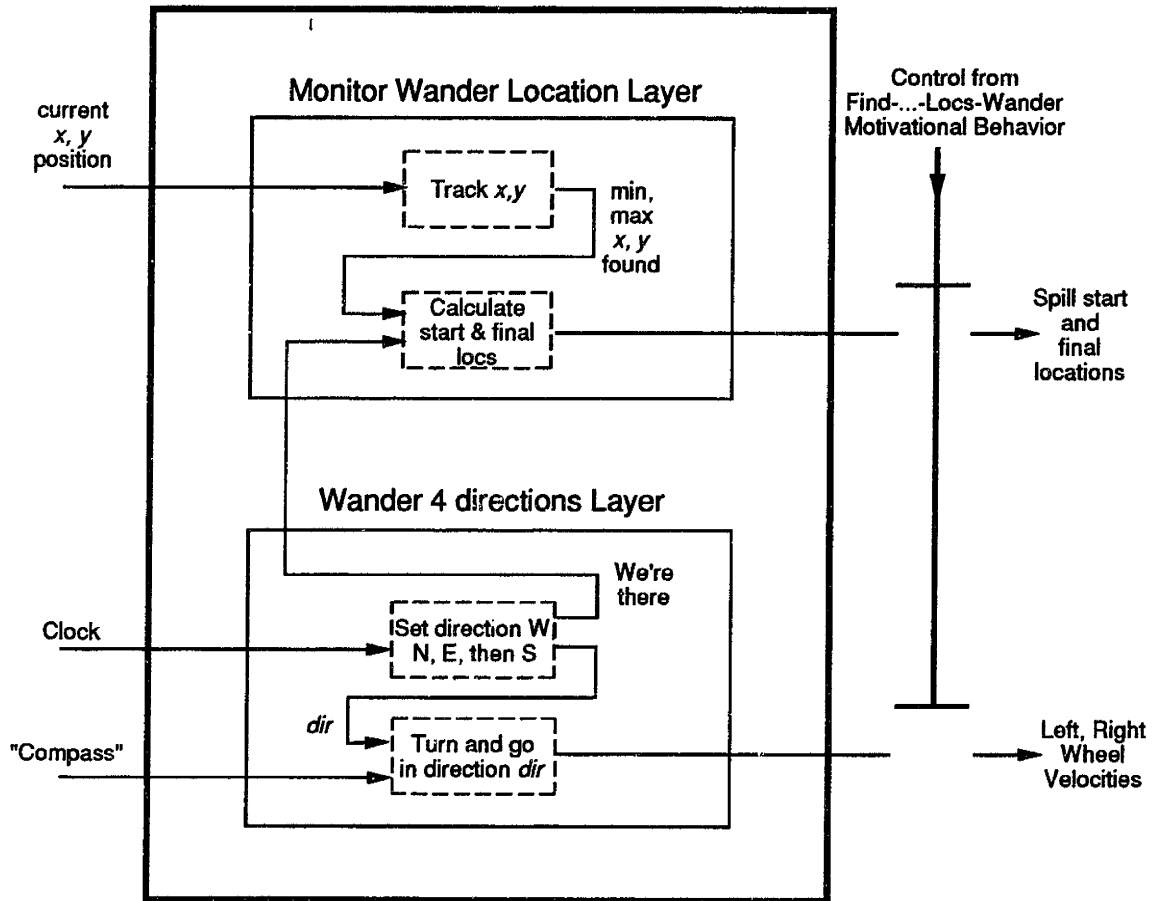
Monitor Wander Location Layer

current $x, y$ position

Track $x,y$

min, max $x, y$ found

Calculate start & final locs

Control from Find-...-Locs-Wander Motivational Behavior

Spill start and final locations

Wander 4 directions Layer

We're there

Clock

Set direction W N, E, then S

$dir$

"Compass"

Turn and go in direction $dir$

Left, Right Wheel Velocities